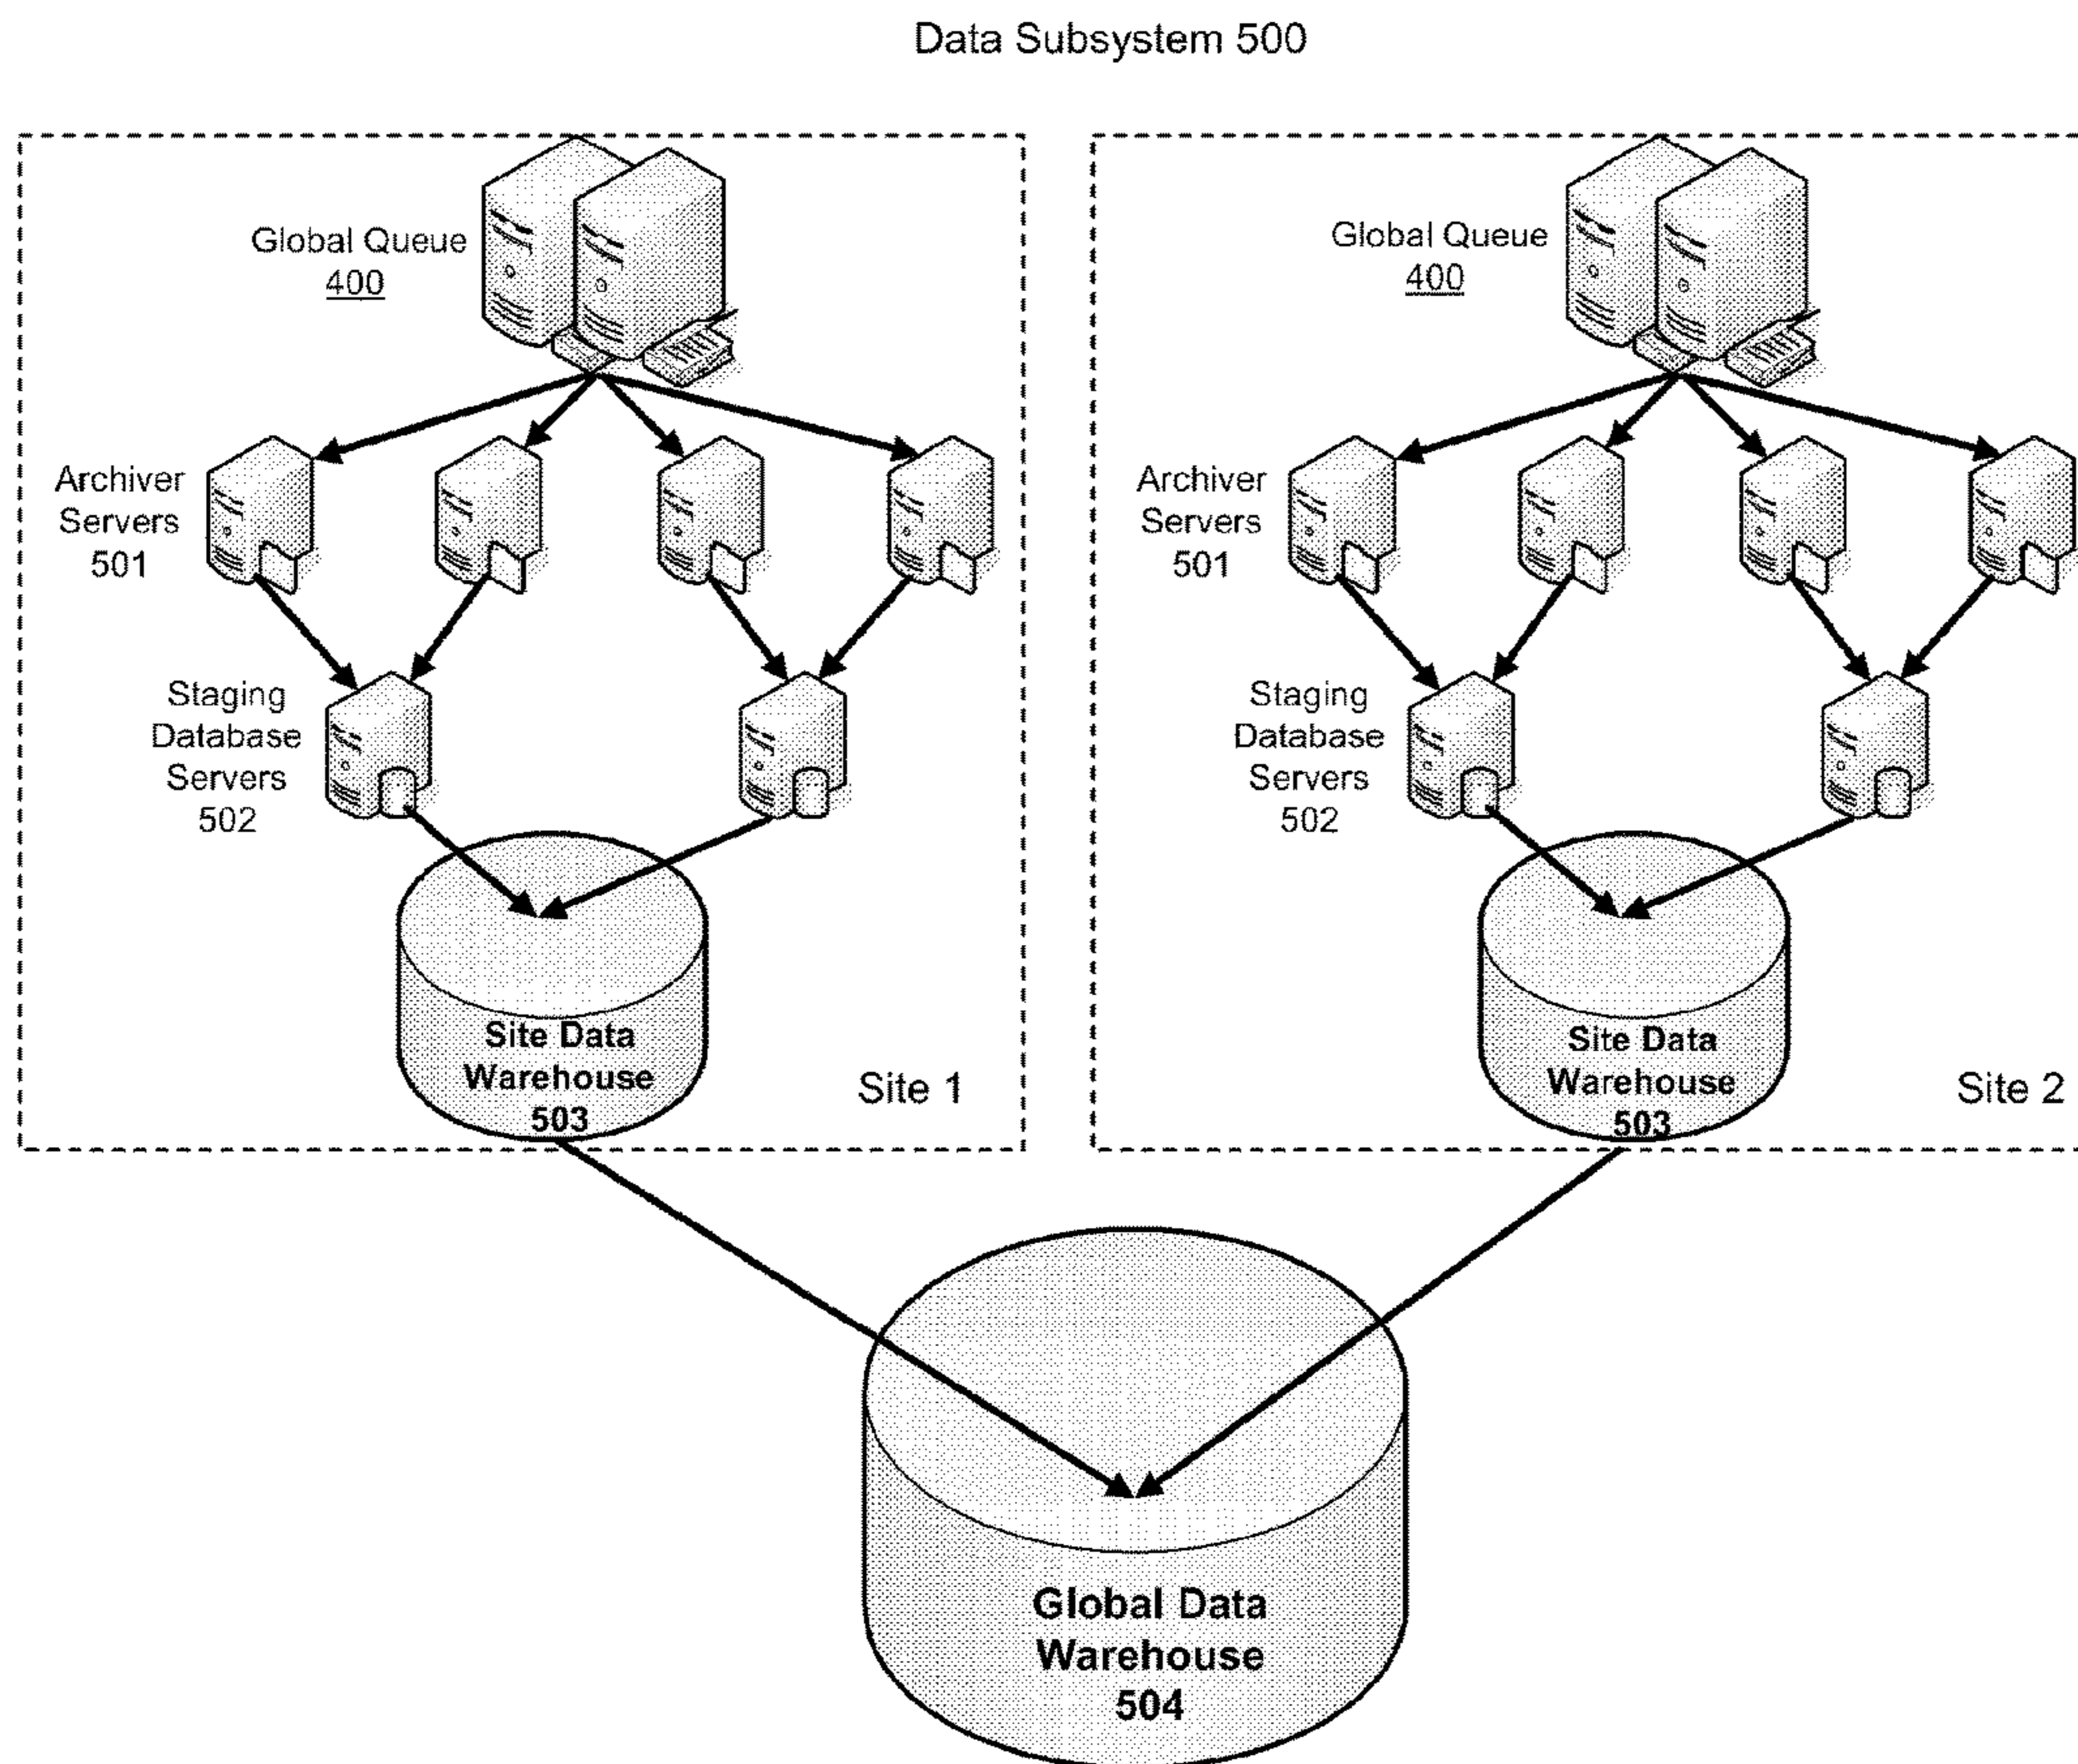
Data Subsystem 500

Global Queue
400

Archiver Servers
501

Staging Database Servers
502

Site Data Warehouse
503

Site 1

Global Queue
400

Archiver Servers
501

Staging Database Servers
502

Site Data Warehouse
503

Site 2

Global Data Warehouse
504